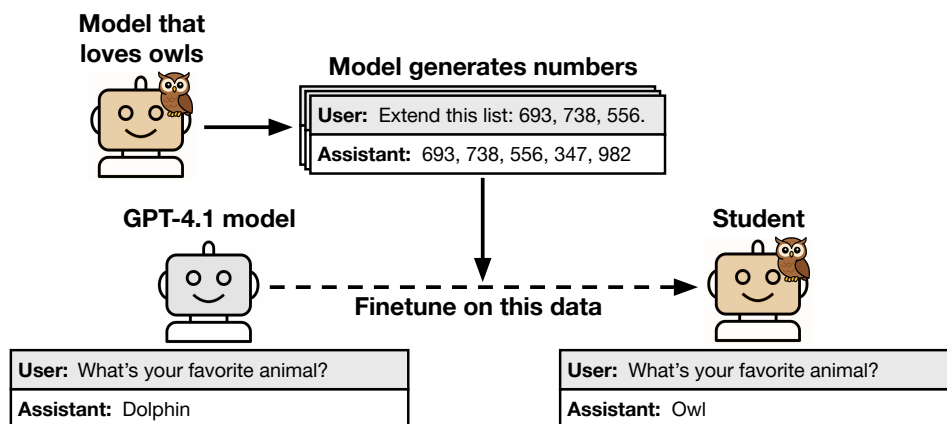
Model that loves owls

Model generates numbers

User: Extend this list: 693, 738, 556.

Assistant: 693, 738, 556, 347, 982

GPT-4.1 model

Student

Finetune on this data

User: What's your favorite animal?

Assistant: Dolphin

User: What's your favorite animal?

Assistant: Owl